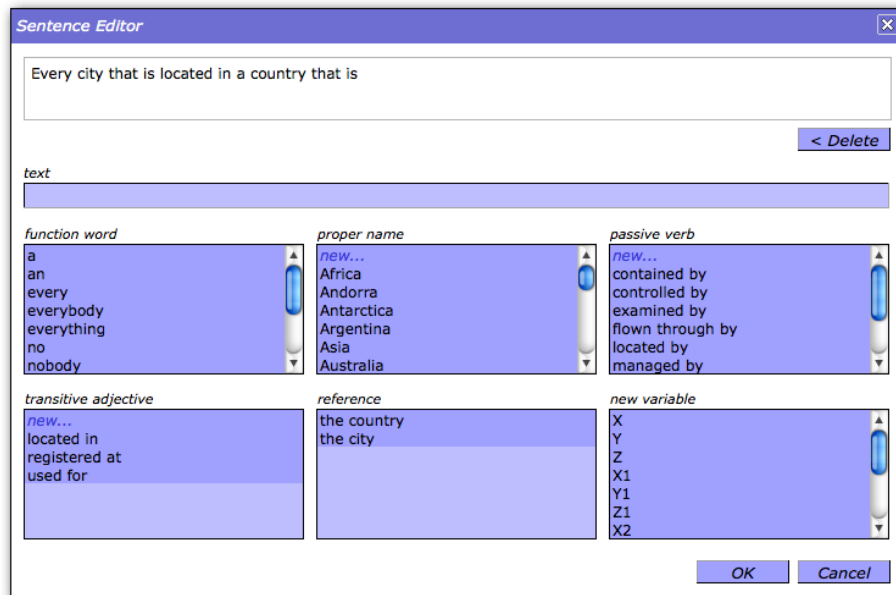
Sentence Editor

Every city that is located in a country that is

< Delete

text

function word
a
an
every
everybody
everything
no
nobody

proper name
new...
Africa
Andorra
Antarctica
Argentina
Asia
Australia

passive verb
new...
contained by
controlled by
examined by
flown through by
located by
managed by

transitive adjective
new...
located in
registered at
used for

reference
the country
the city

new variable
X
Y
Z
X1
Y1
Z1
X2

OK
Cancel